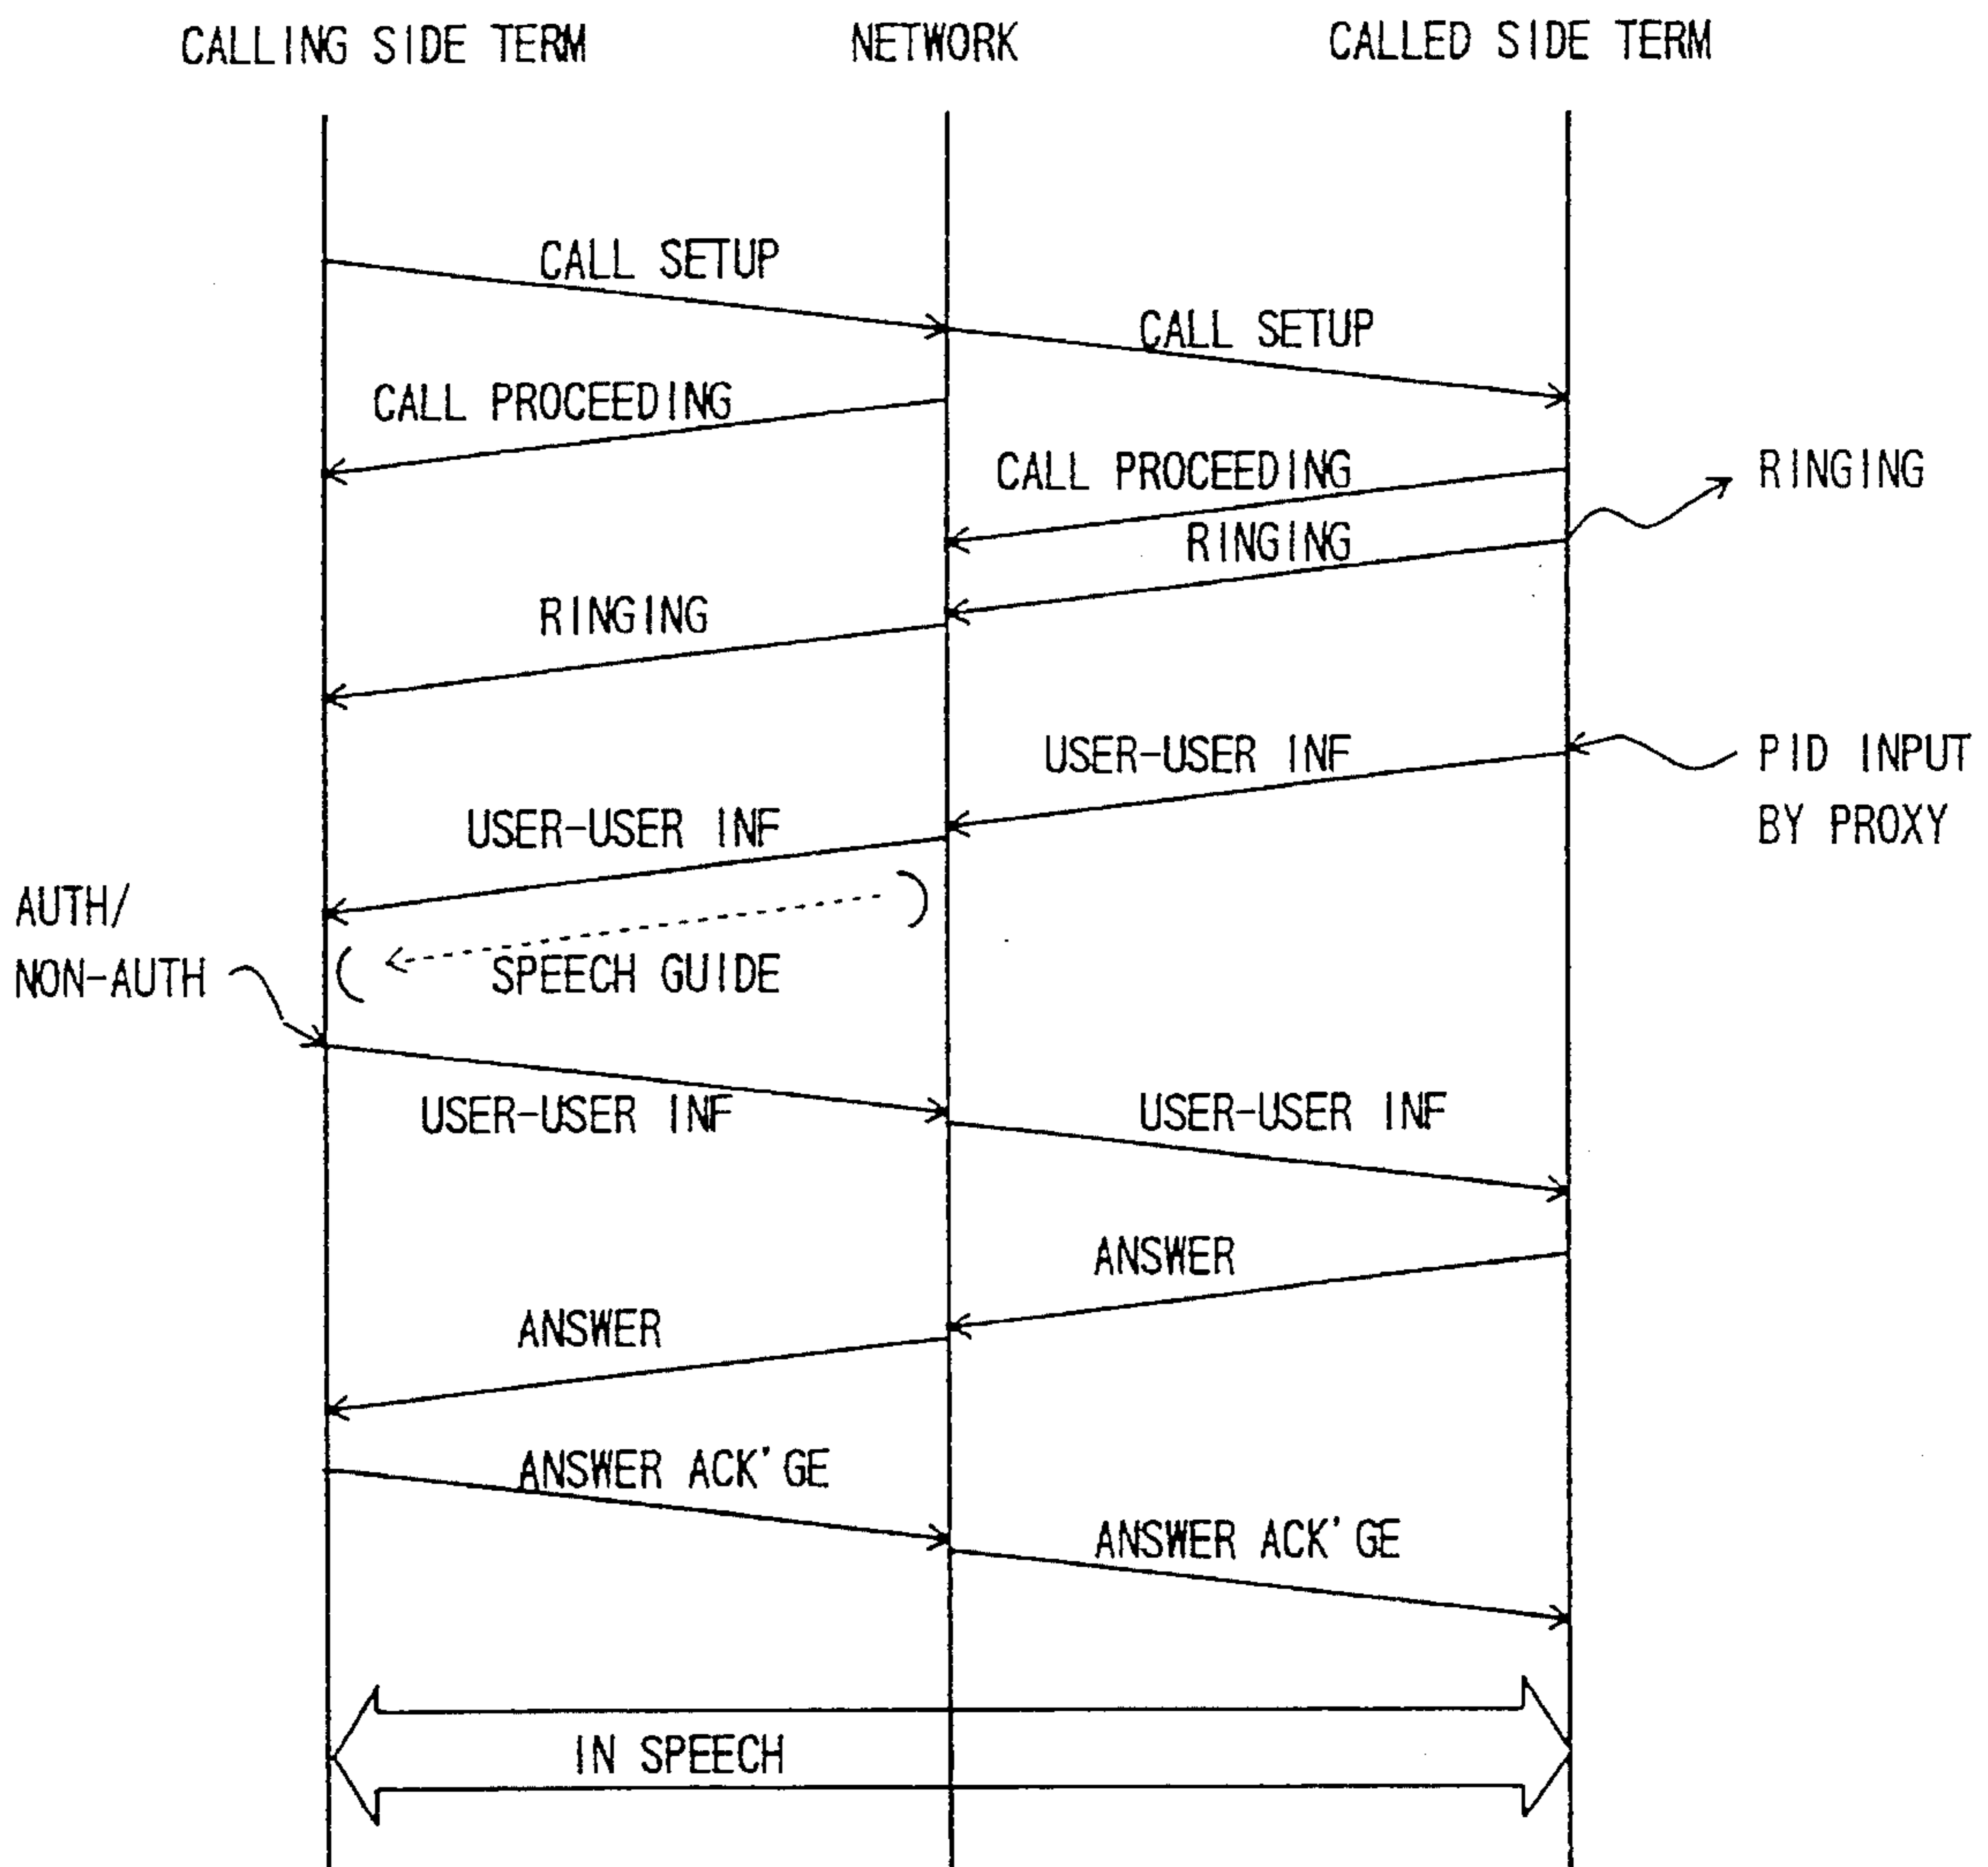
CALLING SIDE TERM NETWORK CALLED SIDE TERM

CALL SETUP

CALL SETUP

CALL PROCEEDING

CALL PROCEEDING

RINGING

RINGING

RINGING

USER-USER INF

PID INPUT BY PROXY

USER-USER INF

AUTH/ NON-AUTH

SPEECH GUIDE

USER-USER INF

USER-USER INF

ANSWER

ANSWER

ANSWER ACK'GE

ANSWER ACK'GE

IN SPEECH